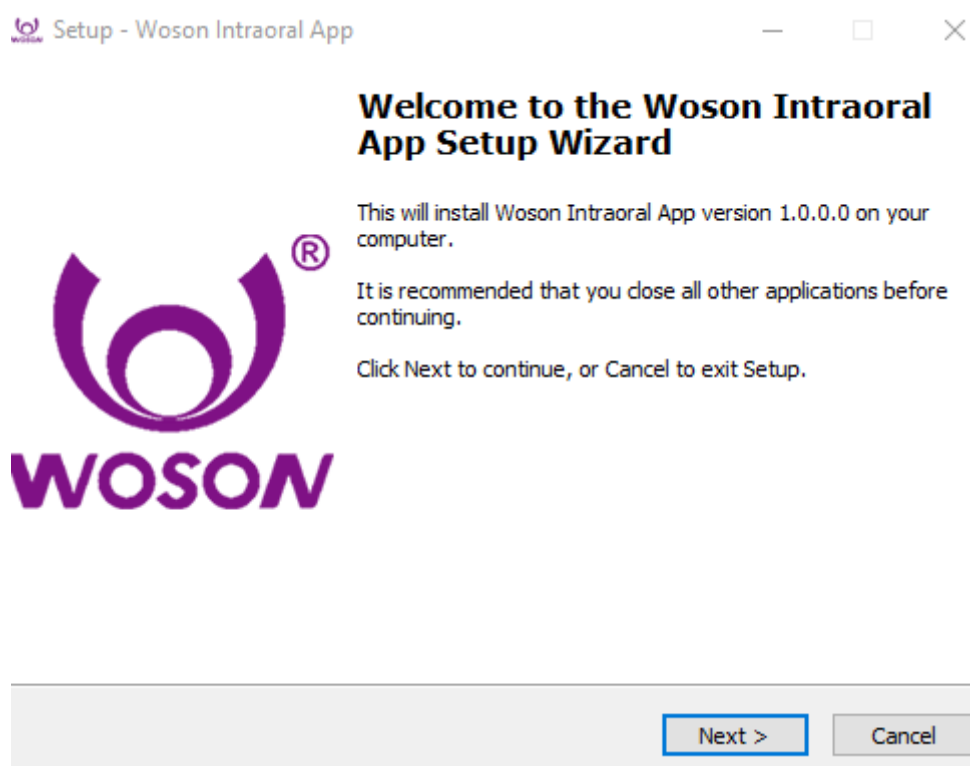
Setup - Woson Intraoral App

Welcome to the Woson Intraoral App Setup Wizard

This will install Woson Intraoral App version 1.0.0.0 on your computer.

It is recommended that you close all other applications before continuing.

Click Next to continue, or Cancel to exit Setup.

®

WOSON

Next >

Cancel